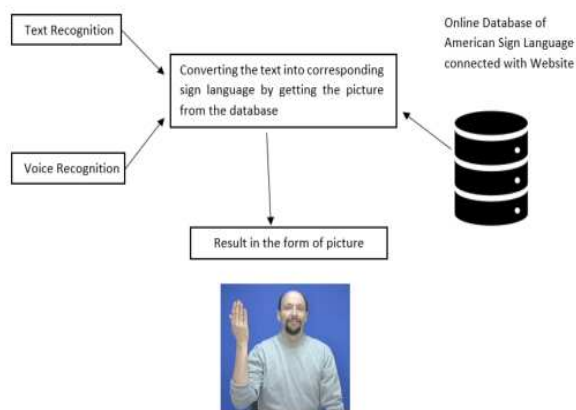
Text Recognition

Online Database of American Sign Language connected with Website

Converting the text into corresponding sign language by getting the picture from the database

Voice Recognition

Result in the form of picture